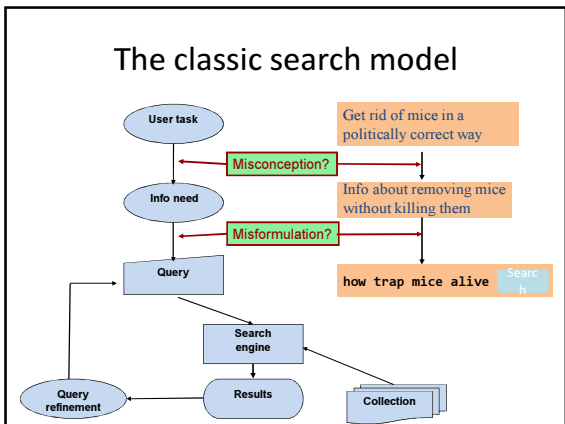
The classic search model

User task

Get rid of mice in a politically correct way

Misconception?

Info need

Info about removing mice without killing them

Misformulation?

Query

how trap mice alive

Search

Search engine

Query refinement

Results

Collection